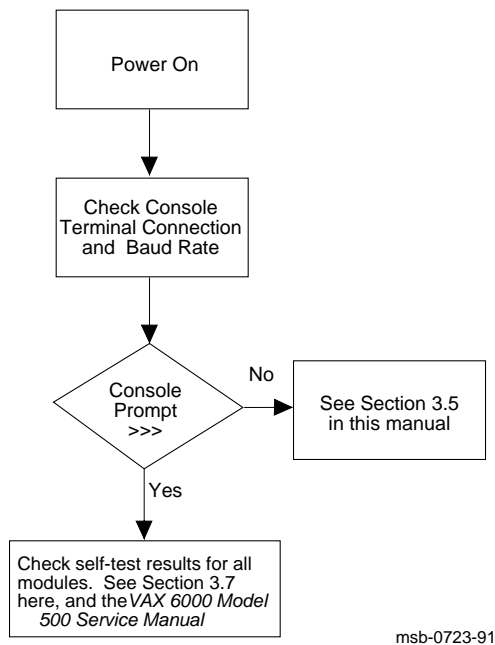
Power On

Check Console Terminal Connection and Baud Rate

Console Prompt >>>

No

See Section 3.5 in this manual

Yes

Check self-test results for all modules. See Section 3.7 here, and the VAX 6000 Model 500 Service Manual

msb-0723-91